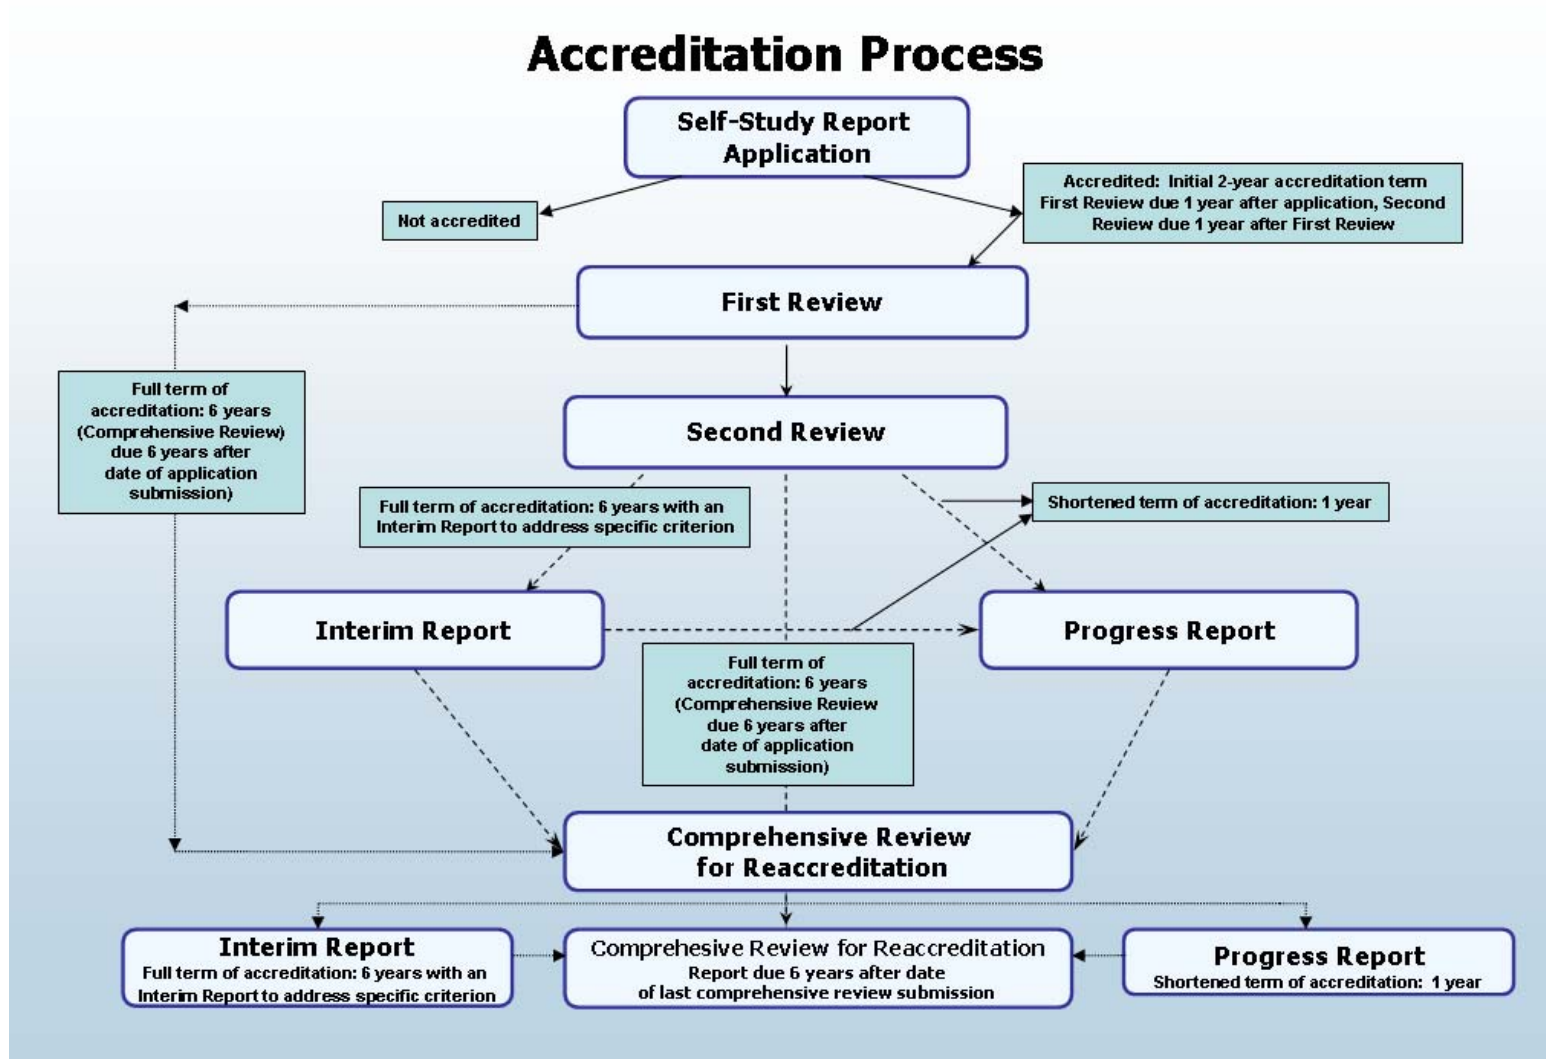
Accreditation Process

Self-Study Report Application

Not accredited

Accredited: Initial 2-year accreditation term First Review due 1 year after application, Second Review due 1 year after First Review

First Review

Full term of accreditation: 6 years (Comprehensive Review) due 6 years after date of application submission)

Second Review

Full term of accreditation: 6 years with an Interim Report to address specific criterion

Shortened term of accreditation: 1 year

Interim Report

Progress Report

Full term of accreditation: 6 years (Comprehensive Review due 6 years after date of application submission)

Comprehensive Review for Reaccreditation

Interim Report
Full term of accreditation: 6 years with an Interim Report to address specific criterion

Comprehesive Review for Reaccreditation
Report due 6 years after date of last comprehensive review submission

Progress Report
Shortened term of accreditation: 1 year